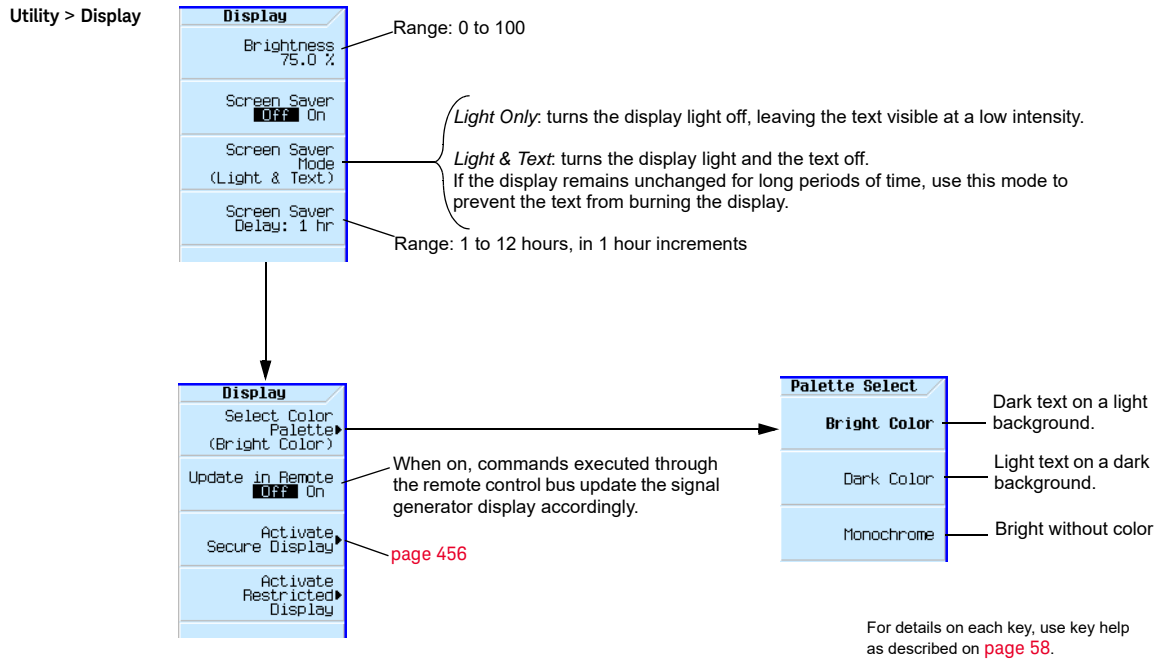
Utility > Display

Display

Brightness 75.0 %

Range: 0 to 100

Screen Saver Off On

Screen Saver Mode (Light & Text)

*Light Only*: turns the display light off, leaving the text visible at a low intensity.

*Light & Text*: turns the display light and the text off. If the display remains unchanged for long periods of time, use this mode to prevent the text from burning the display.

Screen Saver Delay: 1 hr

Range: 1 to 12 hours, in 1 hour increments

Display

Select Color Palette (Bright Color)

Update in Remote Off On

When on, commands executed through the remote control bus update the signal generator display accordingly.

Activate Secure Display

page 456

Activate Restricted Display

Palette Select

Bright Color

Dark text on a light background.

Dark Color

Light text on a dark background.

Monochrome

Bright without color

For details on each key, use key help as described on page 58.